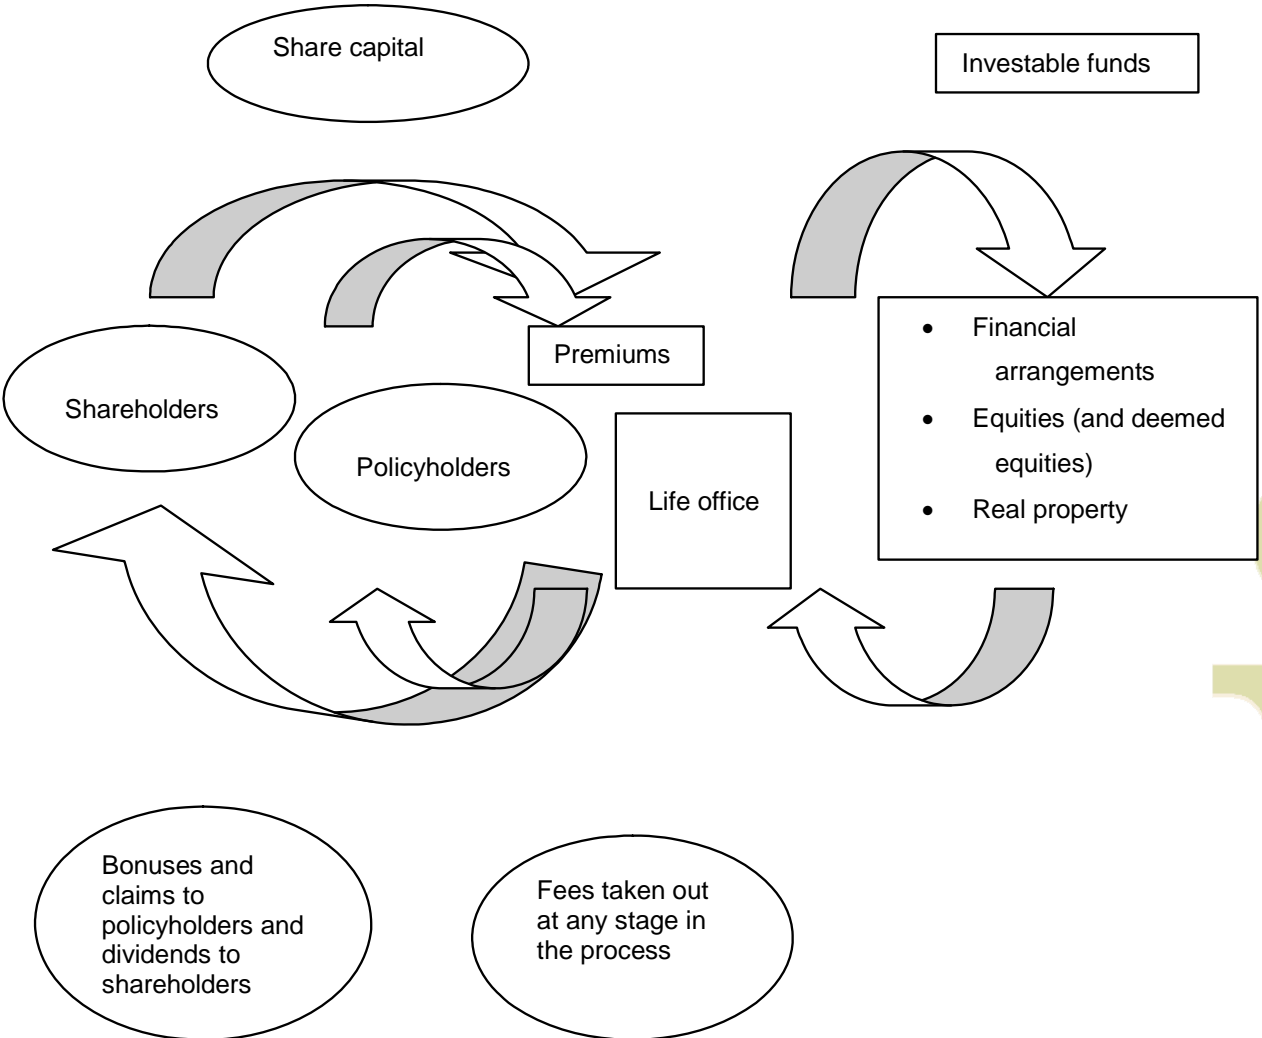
Share capital

Investable funds

Premiums

Shareholders

Policyholders

Life office

- Financial arrangements
- Equities (and deemed equities)
- Real property

Bonuses and claims to policyholders and dividends to shareholders

Fees taken out at any stage in the process